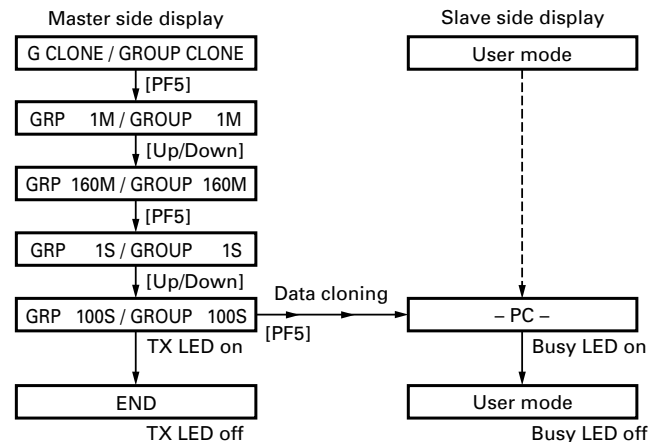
Master side display

G CLONE / GROUP CLONE

[PF5]

GRP 1M / GROUP 1M

[Up/Down]

GRP 160M / GROUP 160M

[PF5]

GRP 1S / GROUP 1S

[Up/Down]

GRP 100S / GROUP 100S

TX LED on

END

TX LED off

Data cloning

[PF5]

Slave side display

User mode

– PC –

Busy LED on

User mode

Busy LED off